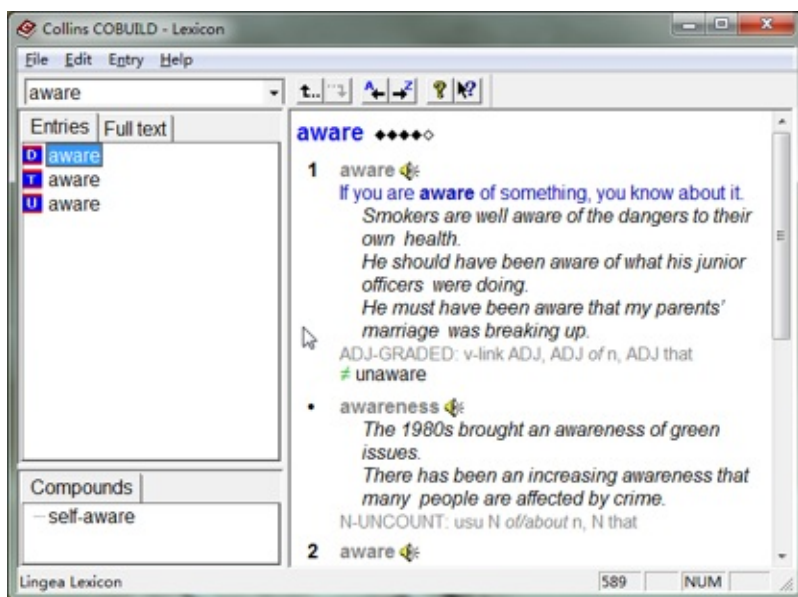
Collins COBUILD - Lexicon

File Edit Entry Help

aware

Entries | Full text

D aware
T aware
U aware

Compounds

—self-aware

aware ◆◆◆◆◇

1 aware
If you are **aware** of something, you know about it.
*Smokers are well aware of the dangers to their own health.*
*He should have been aware of what his junior officers were doing.*
*He must have been aware that my parents' marriage was breaking up.*
ADJ-GRADED: v-link ADJ, ADJ *of* n, ADJ that
≠ unaware

• awareness
*The 1980s brought an awareness of green issues.*
*There has been an increasing awareness that many people are affected by crime.*
N-UNCOUNT: usu N *of/about* n, N that

2 aware

Lingea Lexicon 589 NUM